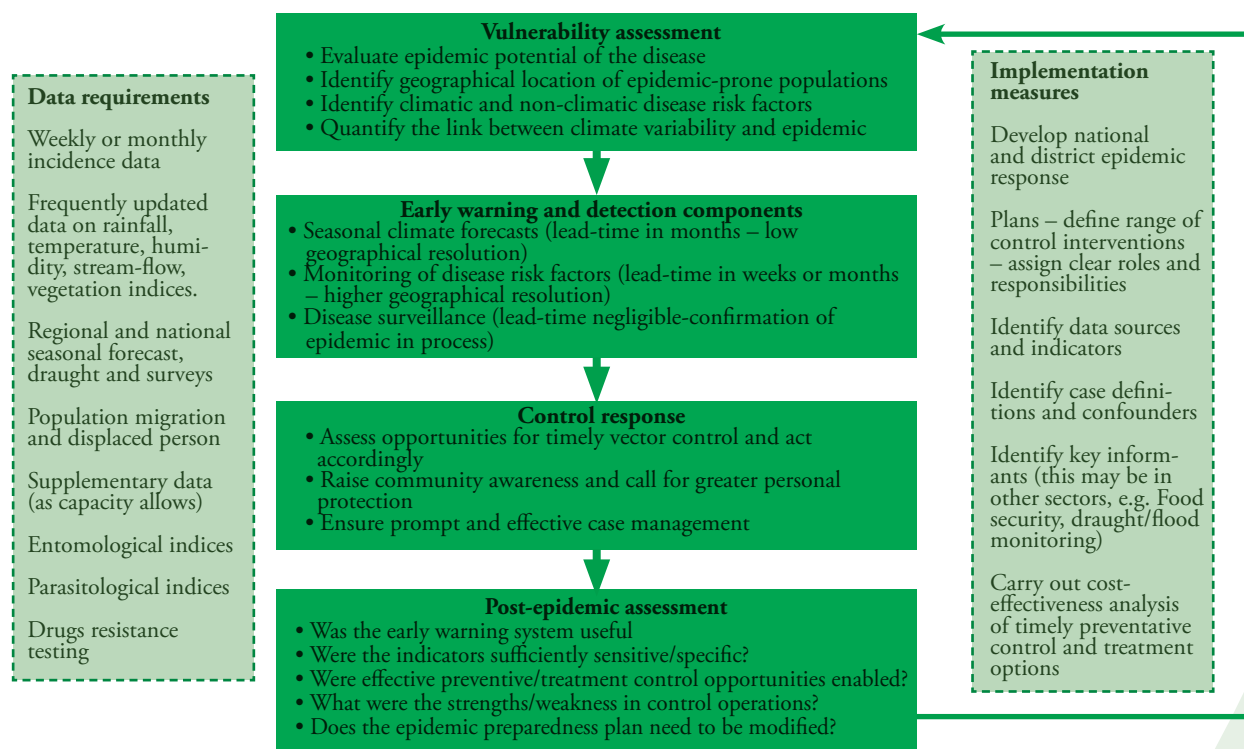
Data requirements

Weekly or monthly incidence data

Frequently updated data on rainfall, temperature, humidity, stream-flow, vegetation indices.

Regional and national seasonal forecast, draught and surveys

Population migration and displaced person

Supplementary data (as capacity allows)

Entomological indices

Parasitological indices

Drugs resistance testing

Vulnerability assessment
• Evaluate epidemic potential of the disease
• Identify geographical location of epidemic-prone populations
• Identify climatic and non-climatic disease risk factors
• Quantify the link between climate variability and epidemic

Early warning and detection components
• Seasonal climate forecasts (lead-time in months – low geographical resolution)
• Monitoring of disease risk factors (lead-time in weeks or months – higher geographical resolution)
• Disease surveillance (lead-time negligible-confirmation of epidemic in process)

Control response
• Assess opportunities for timely vector control and act accordingly
• Raise community awareness and call for greater personal protection
• Ensure prompt and effective case management

Post-epidemic assessment
• Was the early warning system useful
• Were the indicators sufficiently sensitive/specific?
• Were effective preventive/treatment control opportunities enabled?
• What were the strengths/weakness in control operations?
• Does the epidemic preparedness plan need to be modified?

Implementation measures

Develop national and district epidemic response

Plans – define range of control interventions – assign clear roles and responsibilities

Identify data sources and indicators

Identify case definitions and confounders

Identify key informants (this may be in other sectors, e.g. Food security, draught/flood monitoring)

Carry out cost-effectiveness analysis of timely preventative control and treatment options